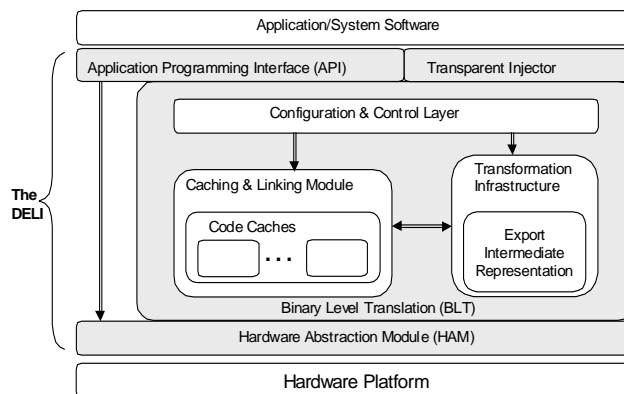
Application/System Software

Application Programming Interface (API)

Transparent Injector

The DELI

Configuration & Control Layer

Caching & Linking Module

Code Caches

. . .

Transformation Infrastructure

Export Intermediate Representation

Binary Level Translation (BLT)

Hardware Abstraction Module (HAM)

Hardware Platform